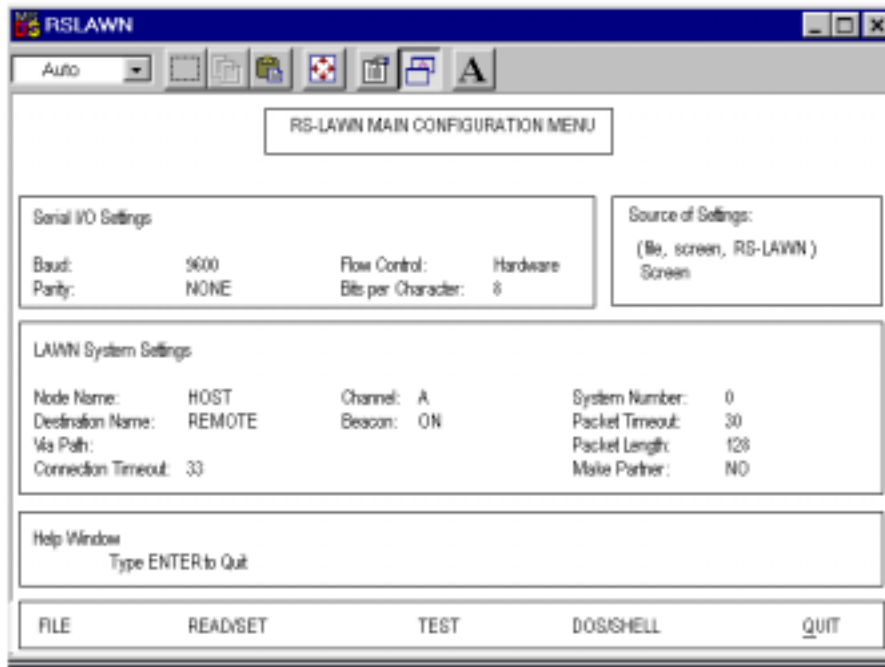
RSLAWN

Auto

A

RS-LAWN MAIN CONFIGURATION MENU

Serial I/O Settings

Baud: 9600
Parity: NONE
Flow Control: Hardware
Bits per Character: 8

Source of Settings:
(file, screen, RS-LAWN)
Screen

LAWN System Settings

Node Name: HOST
Destination Name: REMOTE
Via Path:
Connection Timeout: 33
Channel: A
Beacon: ON
System Number: 0
Packet Timeout: 30
Packet Length: 128
Make Partner: NO

Help Window
Type ENTER to Quit

FILE READ/SET TEST DOS/SHELL QUIT